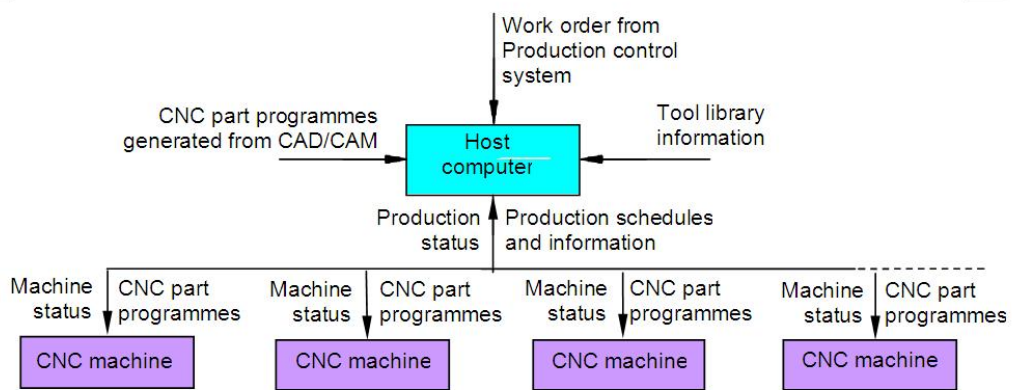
Work order from Production control system

CNC part programmes generated from CAD/CAM

Host computer

Tool library information

Production status

Production schedules and information

Machine status

CNC part programmes

CNC machine

Machine status

CNC part programmes

CNC machine

Machine status

CNC part programmes

CNC machine

Machine status

CNC part programmes

CNC machine